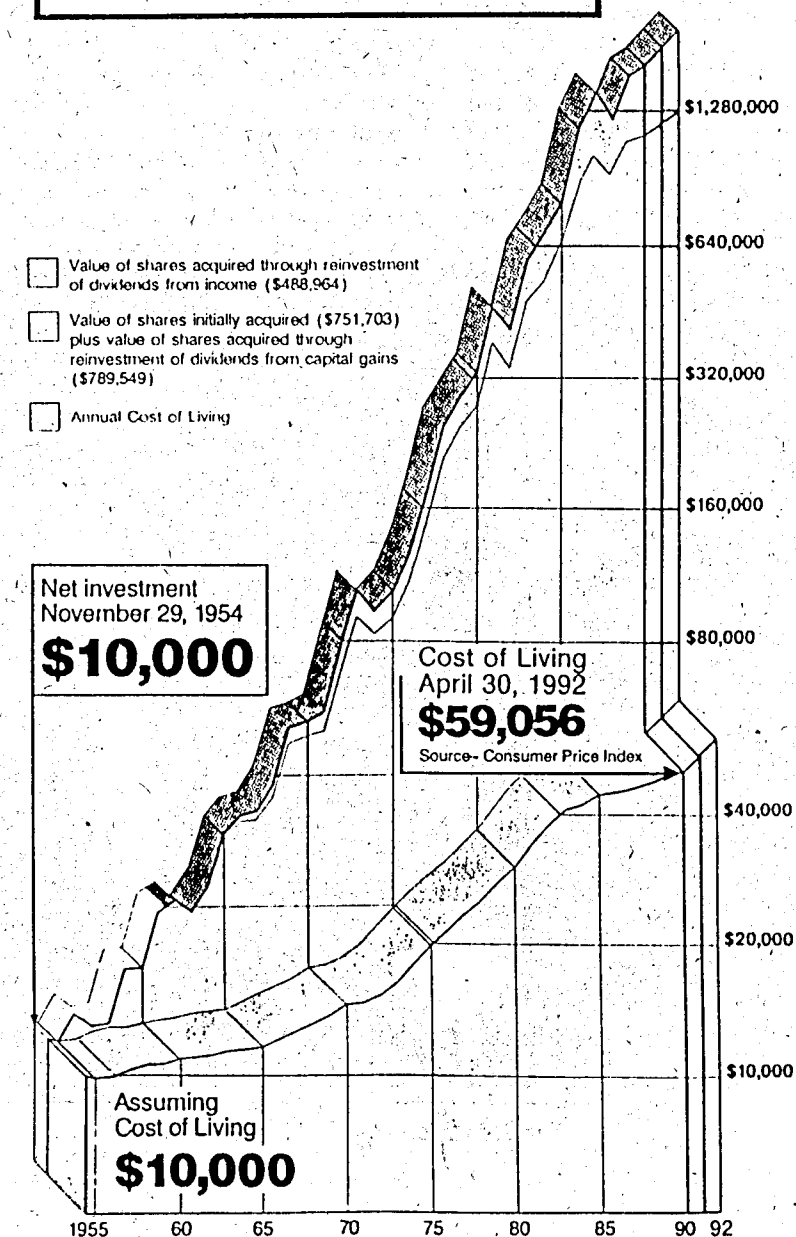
Value of shares acquired through reinvestment of dividends from income ($488,964)

Value of shares initially acquired ($751,703) plus value of shares acquired through reinvestment of dividends from capital gains ($789,549)

Annual Cost of Living

$1,280,000

$640,000

$320,000

$160,000

$80,000

$40,000

$20,000

$10,000

Net investment November 29, 1954

$10,000

Cost of Living April 30, 1992

$59,056

Source- Consumer Price Index

Assuming Cost of Living

$10,000

1955 60 65 70 75 80 85 90 92